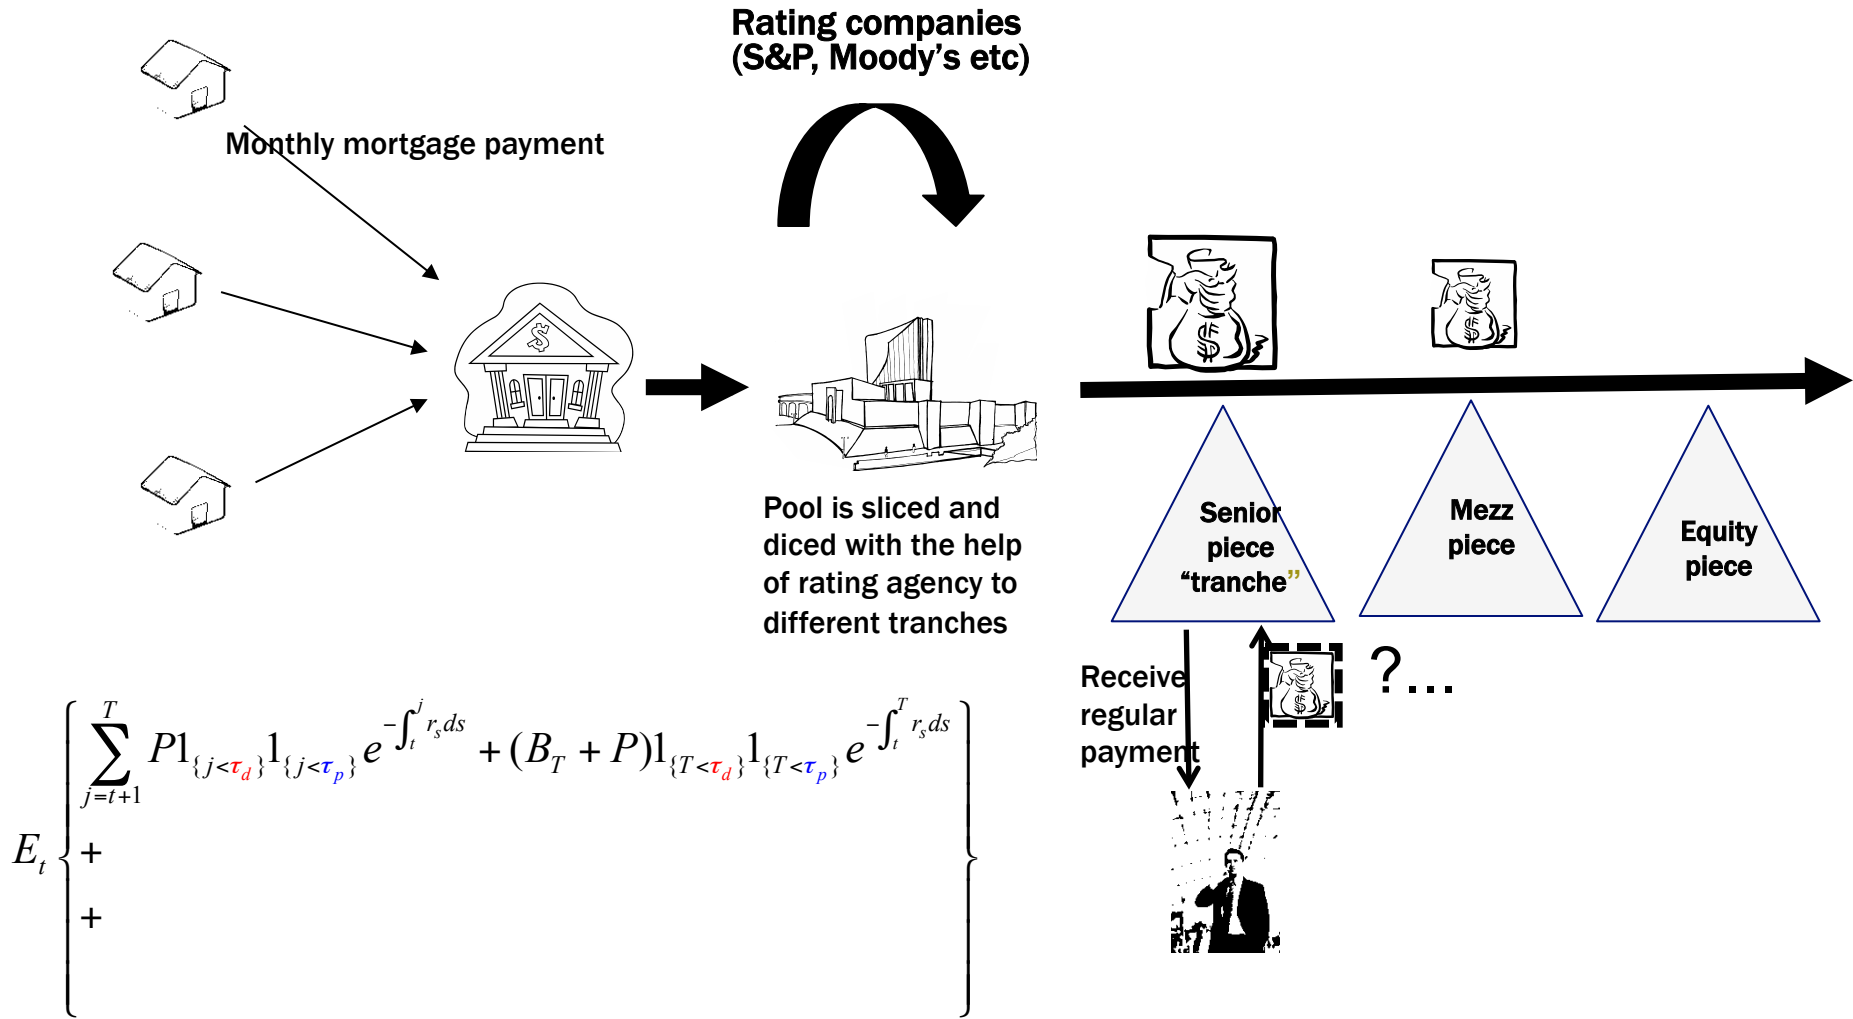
Rating companies (S&P, Moody's etc)

Monthly mortgage payment

Pool is sliced and diced with the help of rating agency to different tranches

Senior piece "tranche"

Mezz piece

Equity piece

Receive regular payment

?...

$E_t \left\{ \sum_{j=t+1}^{T} P 1_{\{j<\tau_d\}} 1_{\{j<\tau_p\}} e^{-\int_t^j r_s ds} + (B_T + P) 1_{\{T<\tau_d\}} 1_{\{T<\tau_p\}} e^{-\int_t^T r_s ds} \\ + \\ + \right\}$